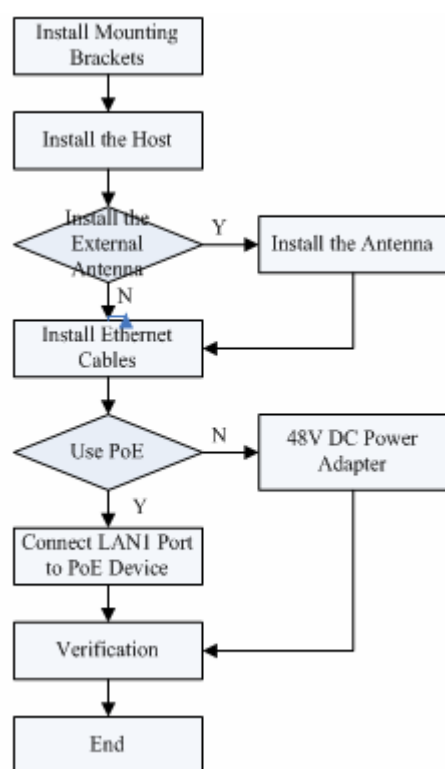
Install Mounting Brackets

Install the Host

Install the External Antenna

Y

Install the Antenna

N

Install Ethernet Cables

Use PoE

N

48V DC Power Adapter

Y

Connect LAN1 Port to PoE Device

Verification

End